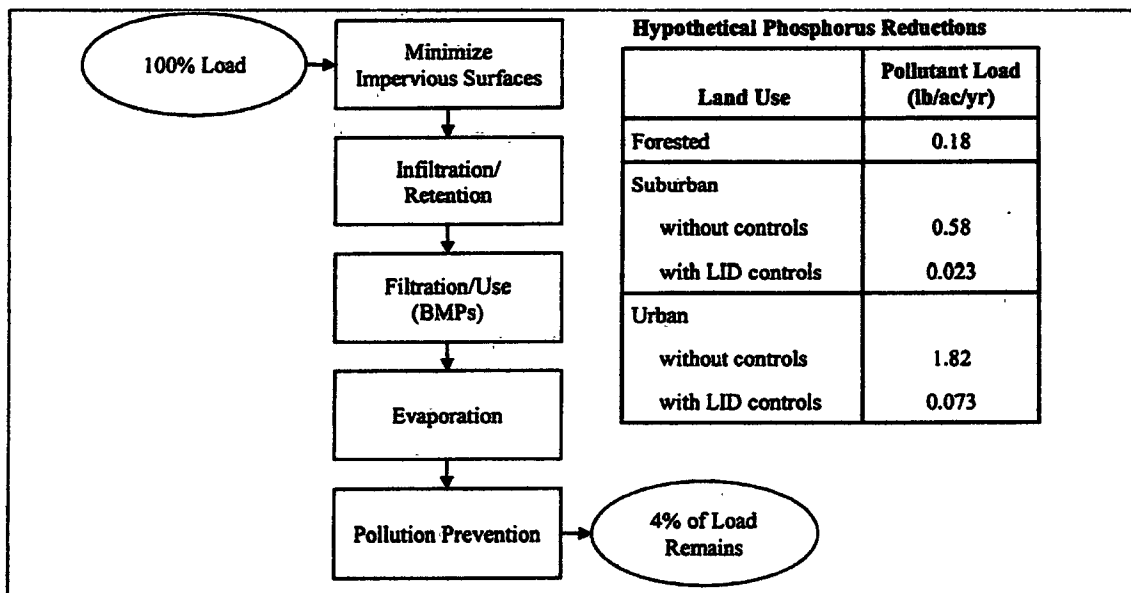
100% Load

Minimize Impervious Surfaces

Infiltration/ Retention

Filtration/Use (BMPs)

Evaporation

Pollution Prevention

4% of Load Remains

Hypothetical Phosphorus Reductions

| Land Use | Pollutant Load (lb/ac/yr) |
|---|---|
| Forested | 0.18 |
| Suburban | |
| without controls | 0.58 |
| with LID controls | 0.023 |
| Urban | |
| without controls | 1.82 |
| with LID controls | 0.073 |